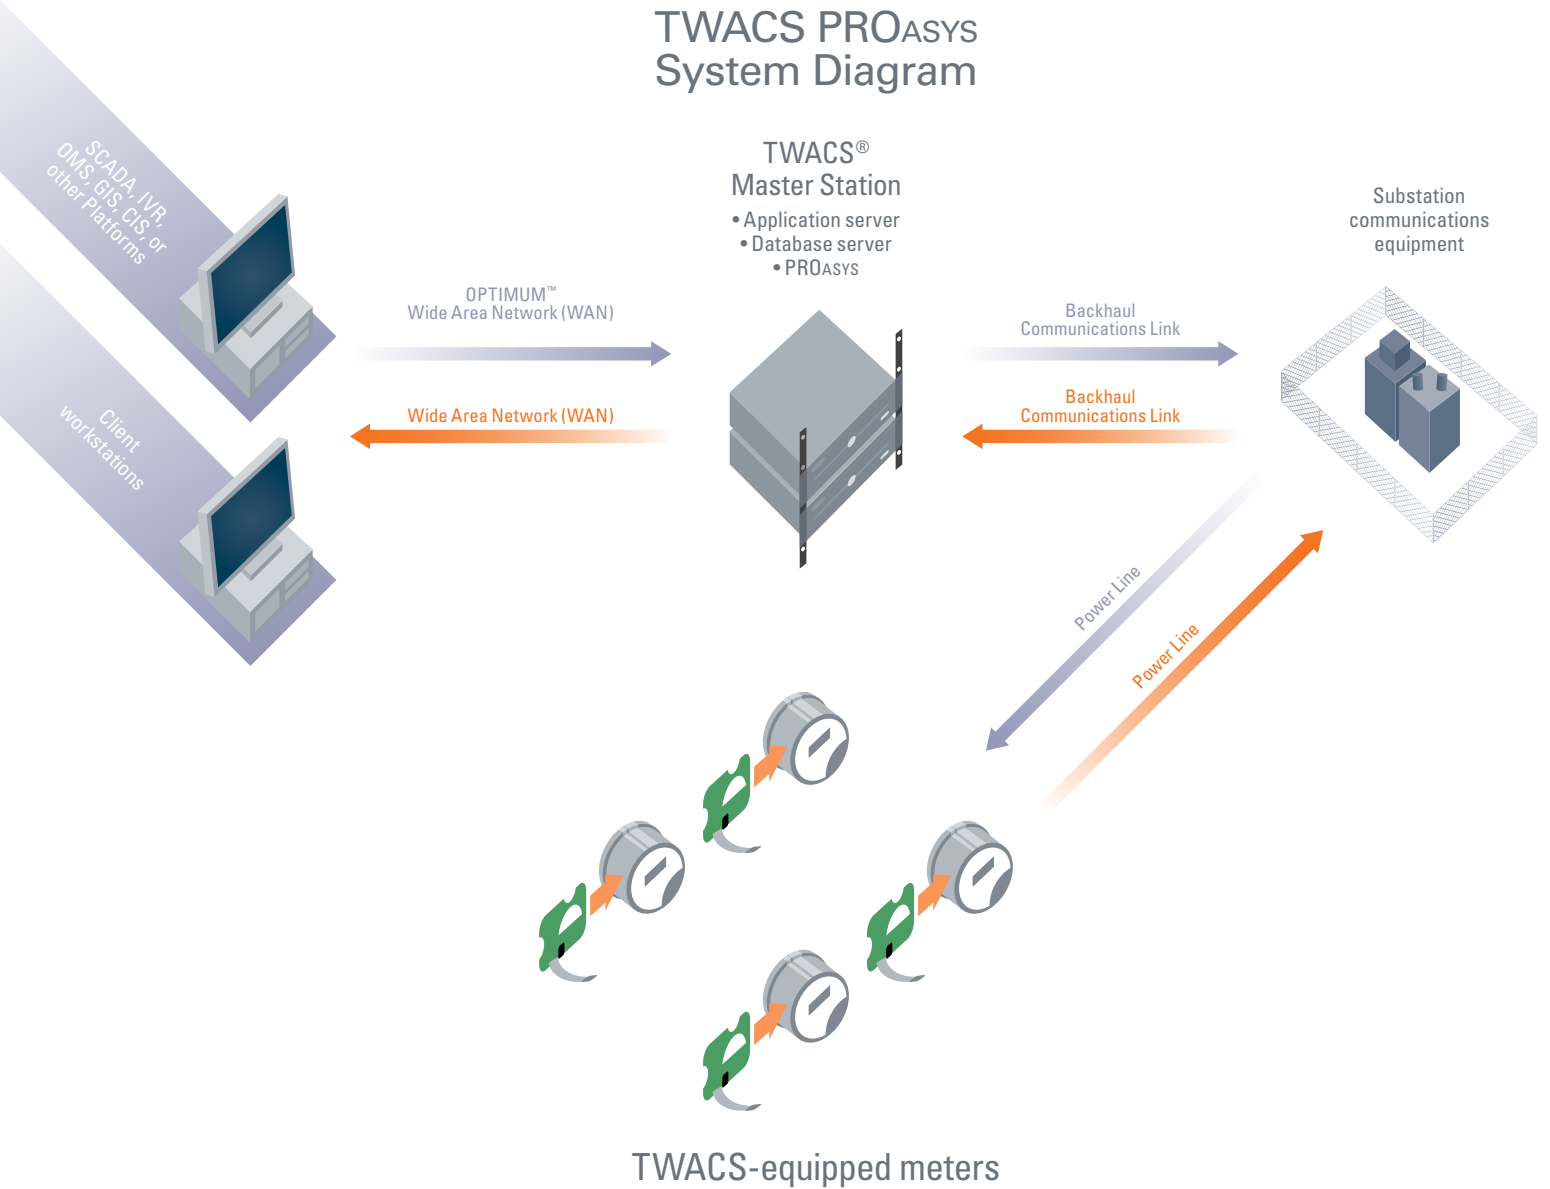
TWACS PROASYS
System Diagram

SCADA, IVR, OMS, GIS, CIS, or other Platforms

Client workstations

OPTIMUM™
Wide Area Network (WAN)

Wide Area Network (WAN)

TWACS®
Master Station
• Application server
• Database server
• PROASYS

Backhaul
Communications Link

Backhaul
Communications Link

Substation communications equipment

Power Line

Power Line

TWACS-equipped meters